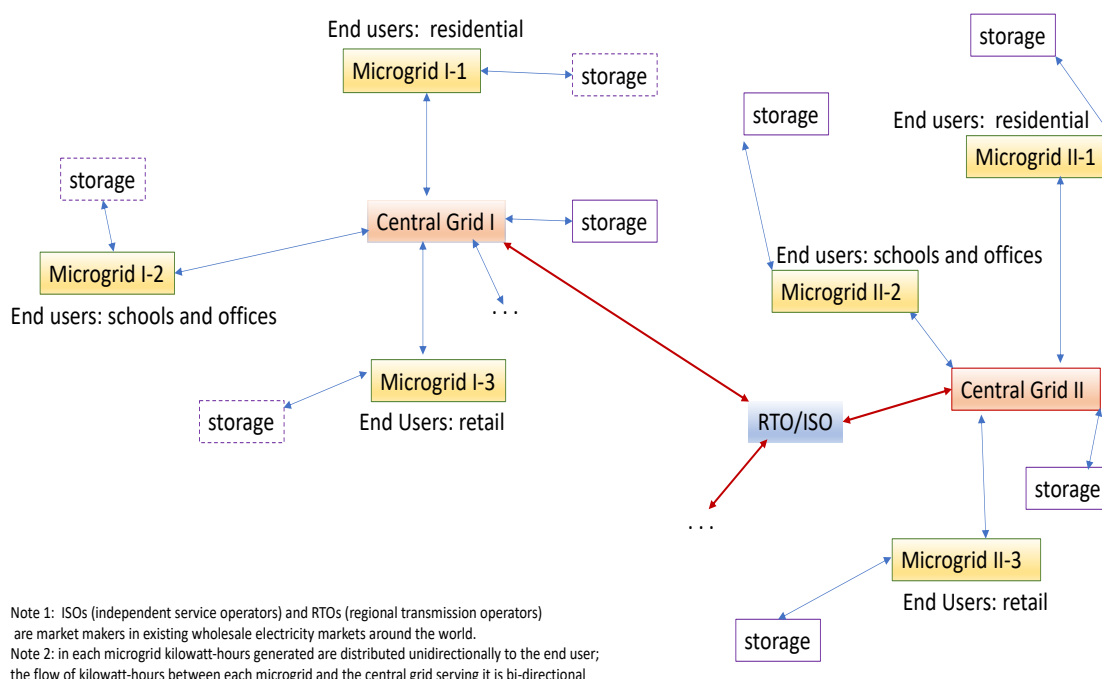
End users: residential

Microgrid I-1

storage

storage

Central Grid I

storage

Microgrid I-2

End users: schools and offices

. . .

Microgrid I-3

storage

End Users: retail

storage

storage

End users: residential

Microgrid II-1

End users: schools and offices

Microgrid II-2

Central Grid II

RTO/ISO

storage

. . .

Microgrid II-3

End Users: retail

storage

Note 1: ISOs (independent service operators) and RTOs (regional transmission operators) are market makers in existing wholesale electricity markets around the world.
Note 2: in each microgrid kilowatt-hours generated are distributed unidirectionally to the end user; the flow of kilowatt-hours between each microgrid and the central grid serving it is bi-directional